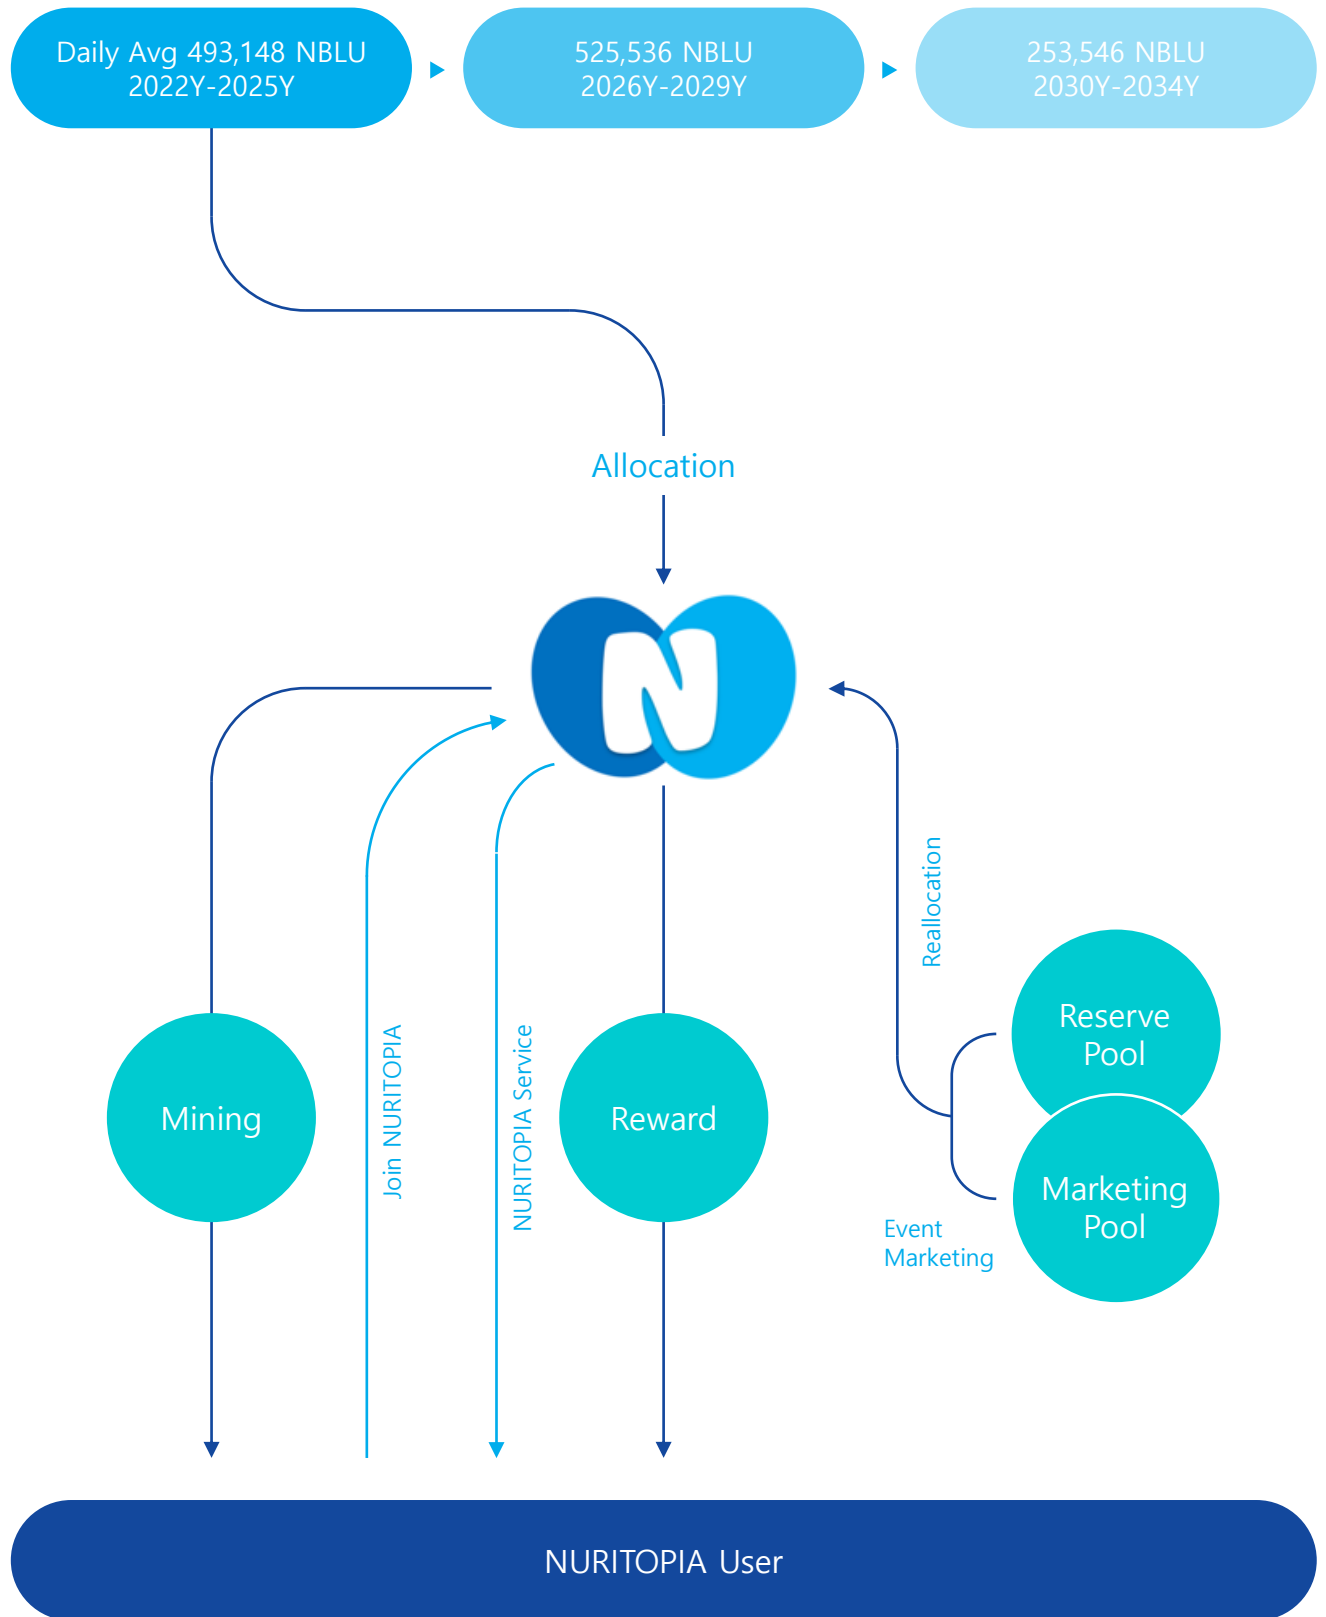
Daily Avg 493,148 NBLU
2022Y-2025Y

525,536 NBLU
2026Y-2029Y

253,546 NBLU
2030Y-2034Y

Allocation

N

Reallocation

Reserve Pool

Join NURITOPIA

NURITOPIA Service

Mining

Reward

Marketing Pool

Event Marketing

NURITOPIA User